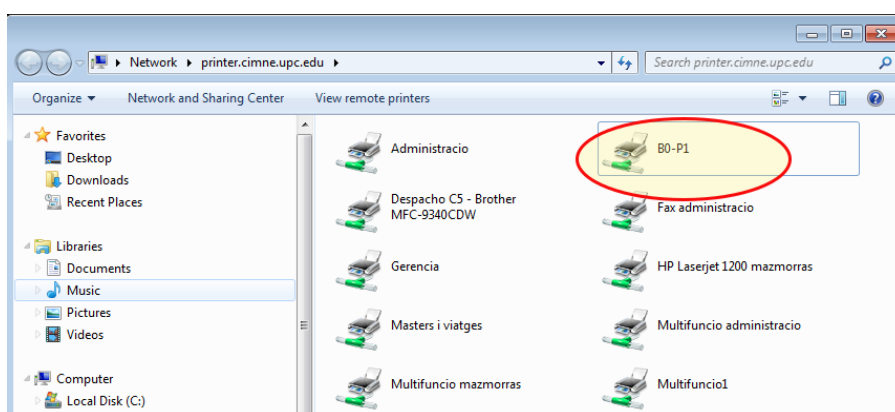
Network ▸ printer.cimne.upc.edu ▸

Search printer.cimne.upc.edu

Organize ▾ Network and Sharing Center View remote printers

Favorites
Desktop
Downloads
Recent Places

Libraries
Documents
Music
Pictures
Videos

Computer
Local Disk (C:)

Administracio
B0-P1
Despacho C5 - Brother MFC-9340CDW
Fax administracio
Gerencia
HP Laserjet 1200 mazmorras
Masters i viatges
Multifuncio administracio
Multifuncio mazmorras
Multifuncio1